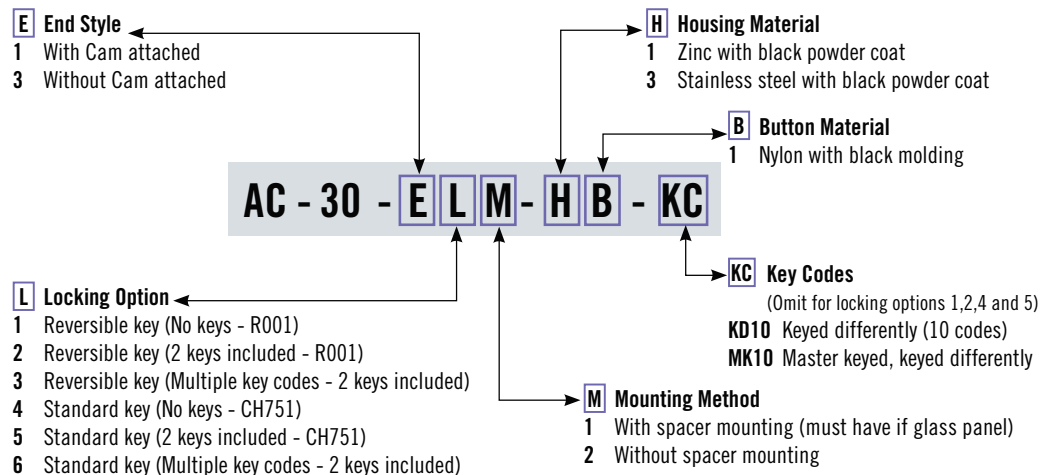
E End Style
1 With Cam attached
3 Without Cam attached

H Housing Material
1 Zinc with black powder coat
3 Stainless steel with black powder coat

B Button Material
1 Nylon with black molding

AC - 30 - E L M - H B - KC

KC Key Codes
(Omit for locking options 1,2,4 and 5)
KD10 Keyed differently (10 codes)
MK10 Master keyed, keyed differently

L Locking Option
1 Reversible key (No keys - R001)
2 Reversible key (2 keys included - R001)
3 Reversible key (Multiple key codes - 2 keys included)
4 Standard key (No keys - CH751)
5 Standard key (2 keys included - CH751)
6 Standard key (Multiple key codes - 2 keys included)

M Mounting Method
1 With spacer mounting (must have if glass panel)
2 Without spacer mounting